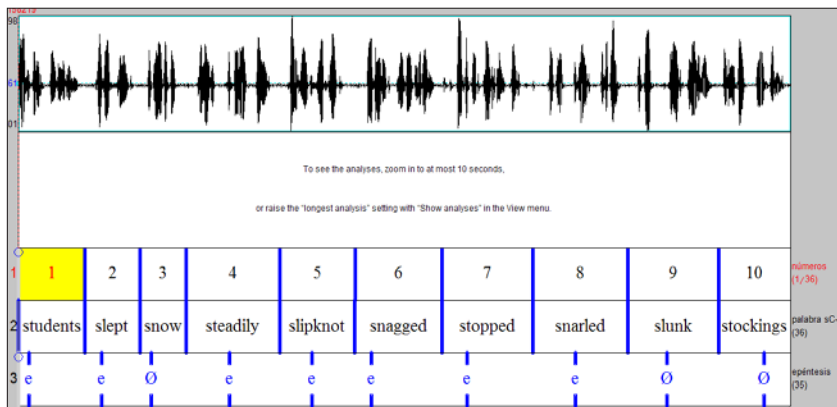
1002.19
98
61
01

To see the analyses, zoom in to at most 10 seconds,

or raise the "longest analysis" setting with "Show analyses" in the View menu.

| 1 | 1 | 2 | 3 | 4 | 5 | 6 | 7 | 8 | 9 | 10 | números (1/36) |
|---|---|---|---|---|---|---|---|---|---|---|---|
| 2 | students | slept | snow | steadily | slipknot | snagged | stopped | snarled | slunk | stockings | palabra sC- (36) |
| 3 | e | e | Ø | e | e | e | e | e | Ø | Ø | epéntesis (35) |